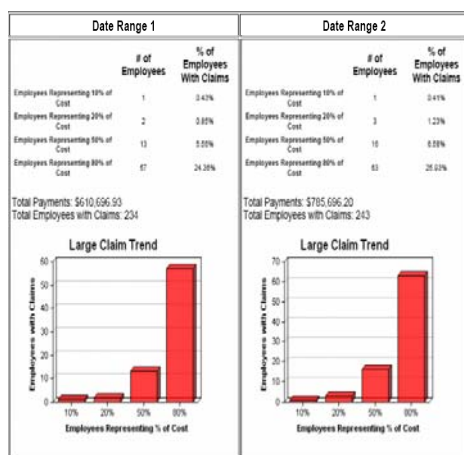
Date Range 1

| | # of Employees | % of Employees With Claims |
|---|---|---|
| Employees Representing 10% of Cost | 1 | 0.43% |
| Employees Representing 20% of Cost | 2 | 0.85% |
| Employees Representing 50% of Cost | 13 | 5.56% |
| Employees Representing 80% of Cost | 57 | 24.36% |

Total Payments: $610,696.93
Total Employees with Claims: 234

Large Claim Trend

Employees with Claims

0 10 20 30 40 50 60

10% 20% 50% 80%

Employees Representing % of Cost

Date Range 2

| | # of Employees | % of Employees With Claims |
|---|---|---|
| Employees Representing 10% of Cost | 1 | 0.41% |
| Employees Representing 20% of Cost | 3 | 1.23% |
| Employees Representing 50% of Cost | 16 | 6.58% |
| Employees Representing 80% of Cost | 63 | 25.93% |

Total Payments: $785,696.20
Total Employees with Claims: 243

Large Claim Trend

Employees with Claims

0 10 20 30 40 50 60 70

10% 20% 50% 80%

Employees Representing % of Cost